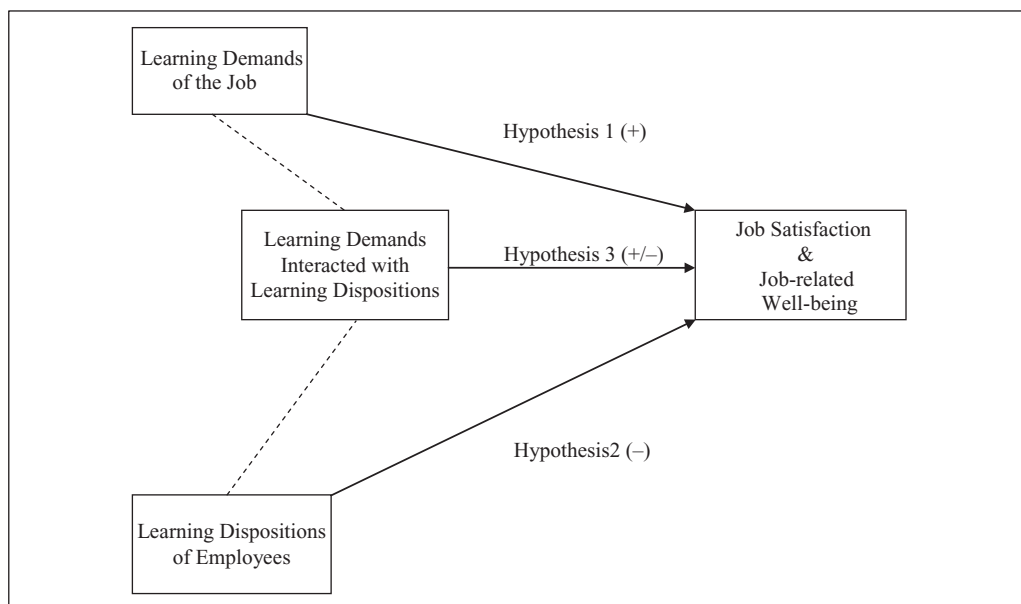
Learning Demands of the Job

Hypothesis 1 (+)

Learning Demands Interacted with Learning Dispositions

Hypothesis 3 (+/–)

Job Satisfaction & Job-related Well-being

Hypothesis2 (–)

Learning Dispositions of Employees